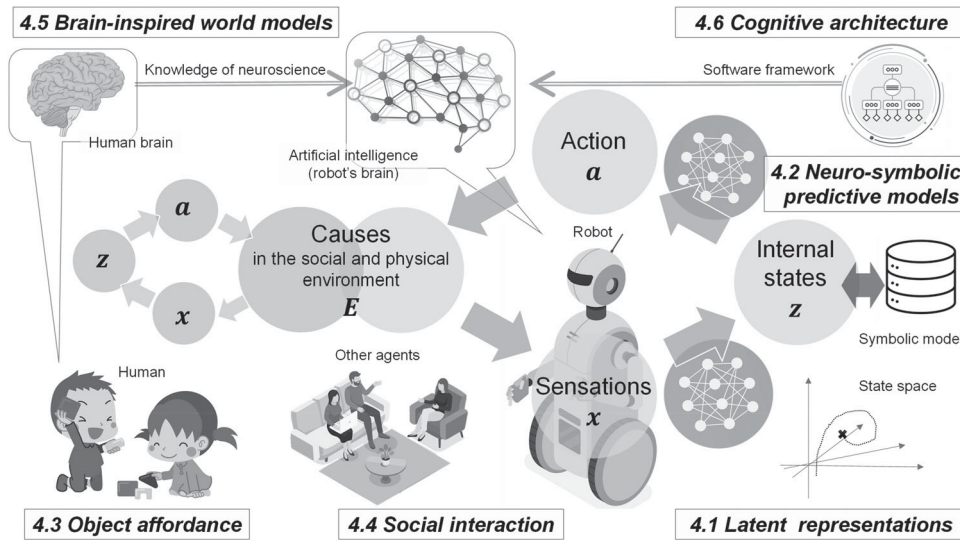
4.5 Brain-inspired world models

4.6 Cognitive architecture

Knowledge of neuroscience

Software framework

Human brain

Artificial intelligence (robot's brain)

Action
$a$

4.2 Neuro-symbolic predictive models

$a$

$z$

$x$

Causes in the social and physical environment
$E$

Robot

Internal states
$z$

Symbolic mode

Human

Other agents

Sensations
$x$

State space

4.3 Object affordance

4.4 Social interaction

4.1 Latent representations